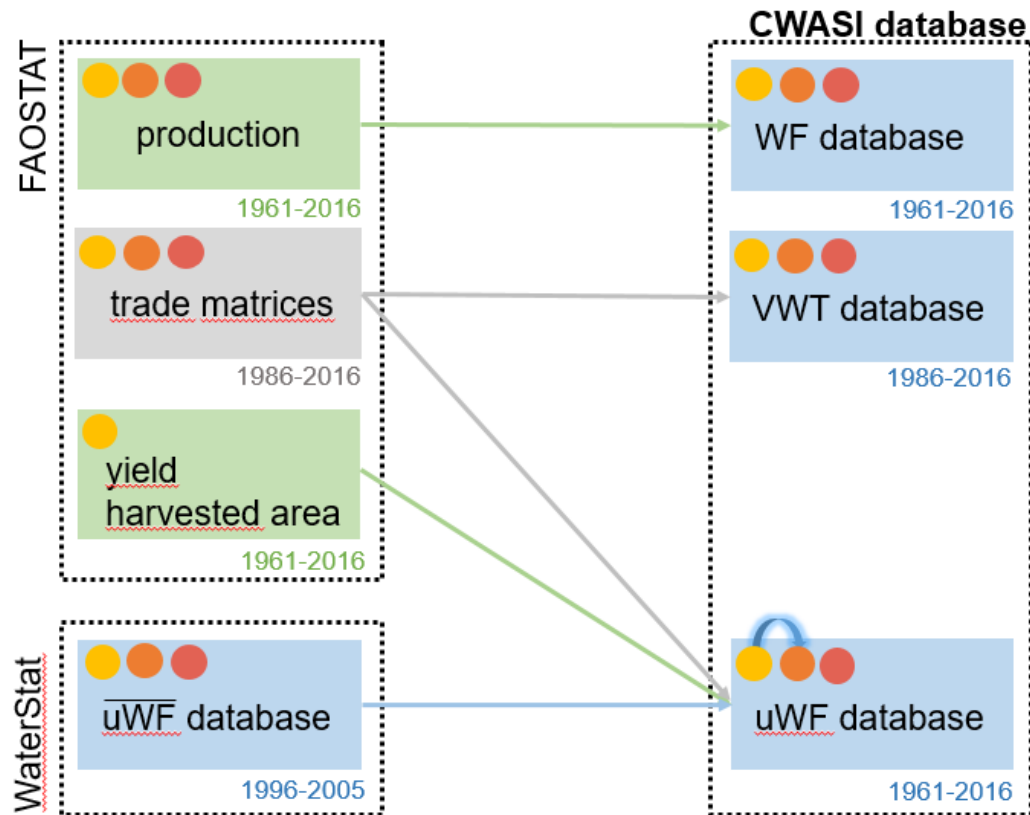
CWASI database

FAOSTAT

production

1961-2016

trade matrices

1986-2016

yield
harvested area

1961-2016

WaterStat

$\overline{\text{uWF}}$ database

1996-2005

WF database

1961-2016

VWT database

1986-2016

uWF database

1961-2016